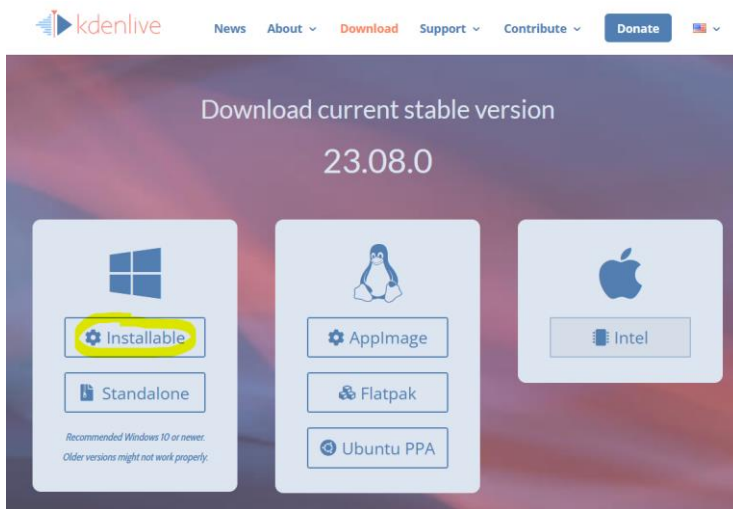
kdenlive

News About Download Support Contribute Donate

Download current stable version

23.08.0

Installable

Standalone

Recommended Windows 10 or newer. Older versions might not work properly.

AppImage

Flatpak

Ubuntu PPA

Intel